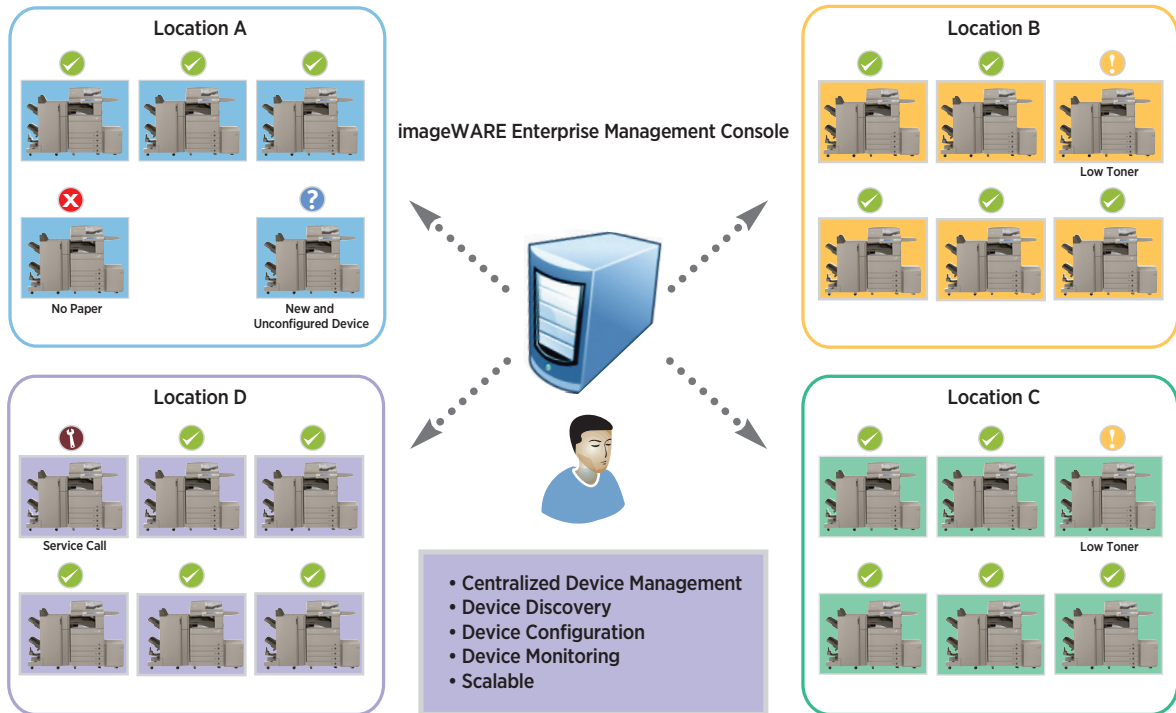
Location A

No Paper

New and Unconfigured Device

imageWARE Enterprise Management Console

Location B

Low Toner

Location D

Service Call

Location C

Low Toner

• Centralized Device Management
• Device Discovery
• Device Configuration
• Device Monitoring
• Scalable